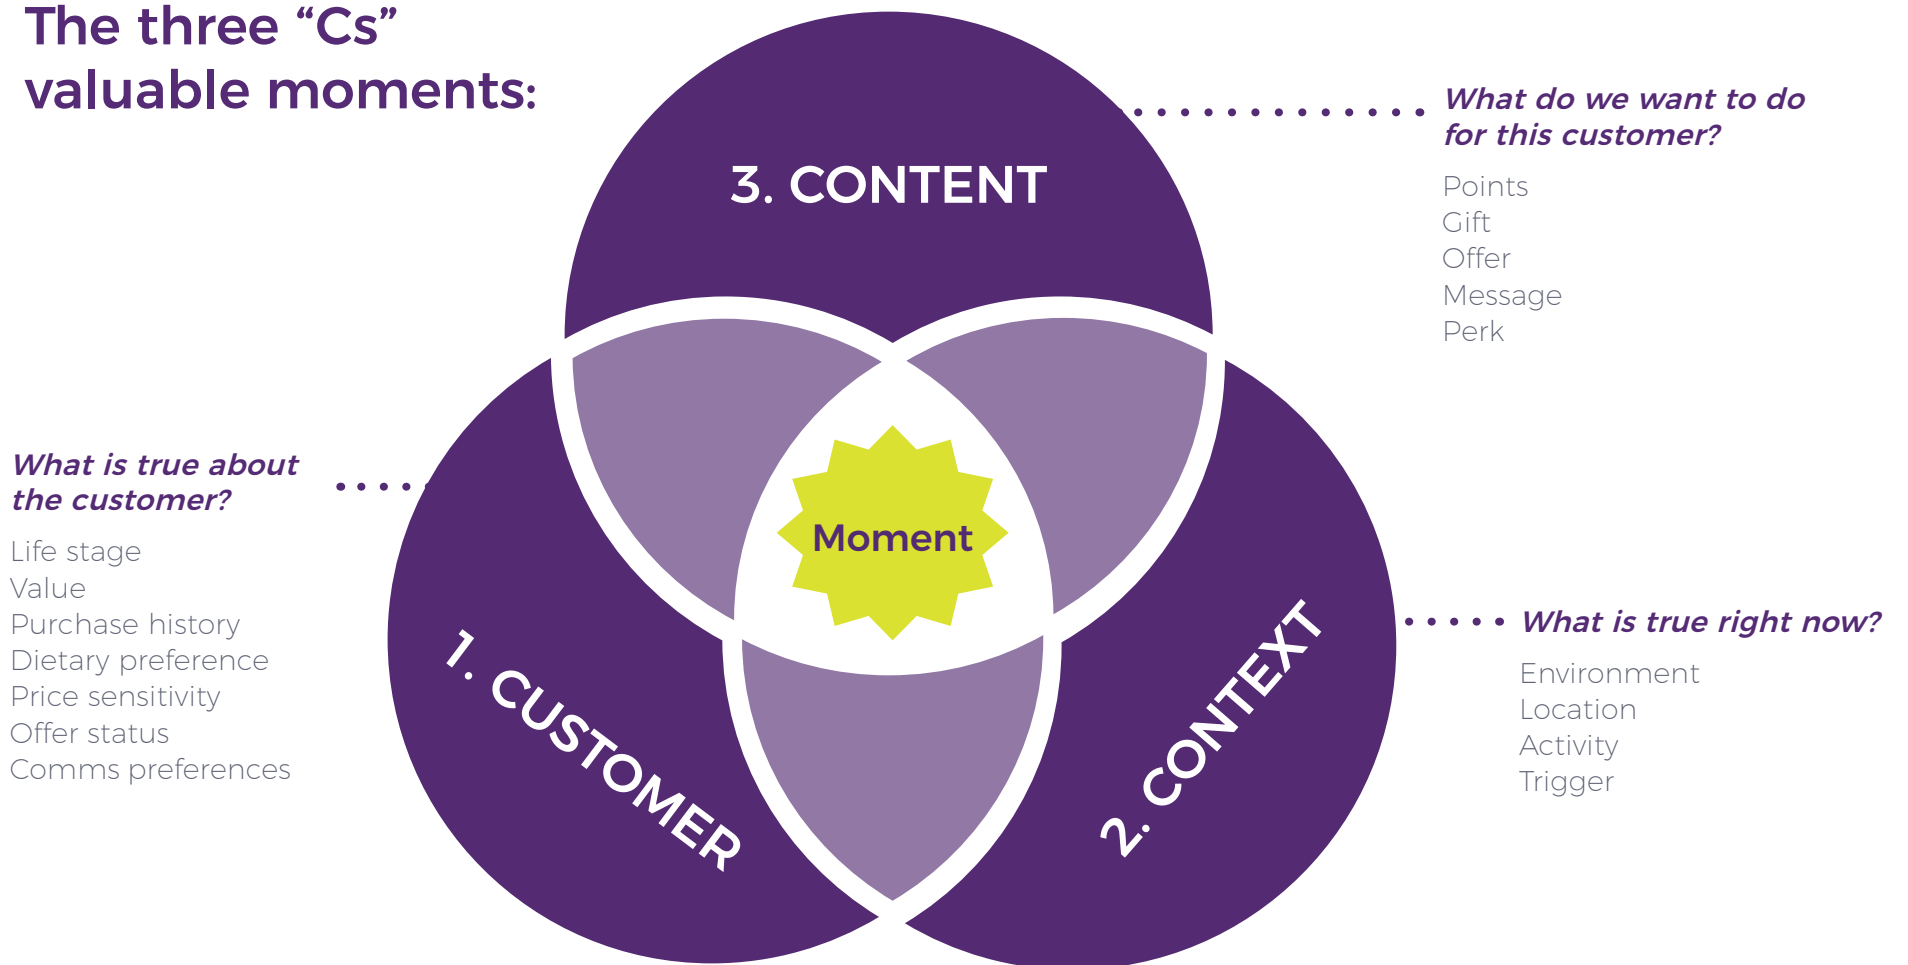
The three “Cs” valuable moments:

3. CONTENT

What do we want to do for this customer?

Points
Gift
Offer
Message
Perk

What is true about the customer?

Life stage
Value
Purchase history
Dietary preference
Price sensitivity
Offer status
Comms preferences

Moment

1. CUSTOMER

2. CONTEXT

What is true right now?

Environment
Location
Activity
Trigger